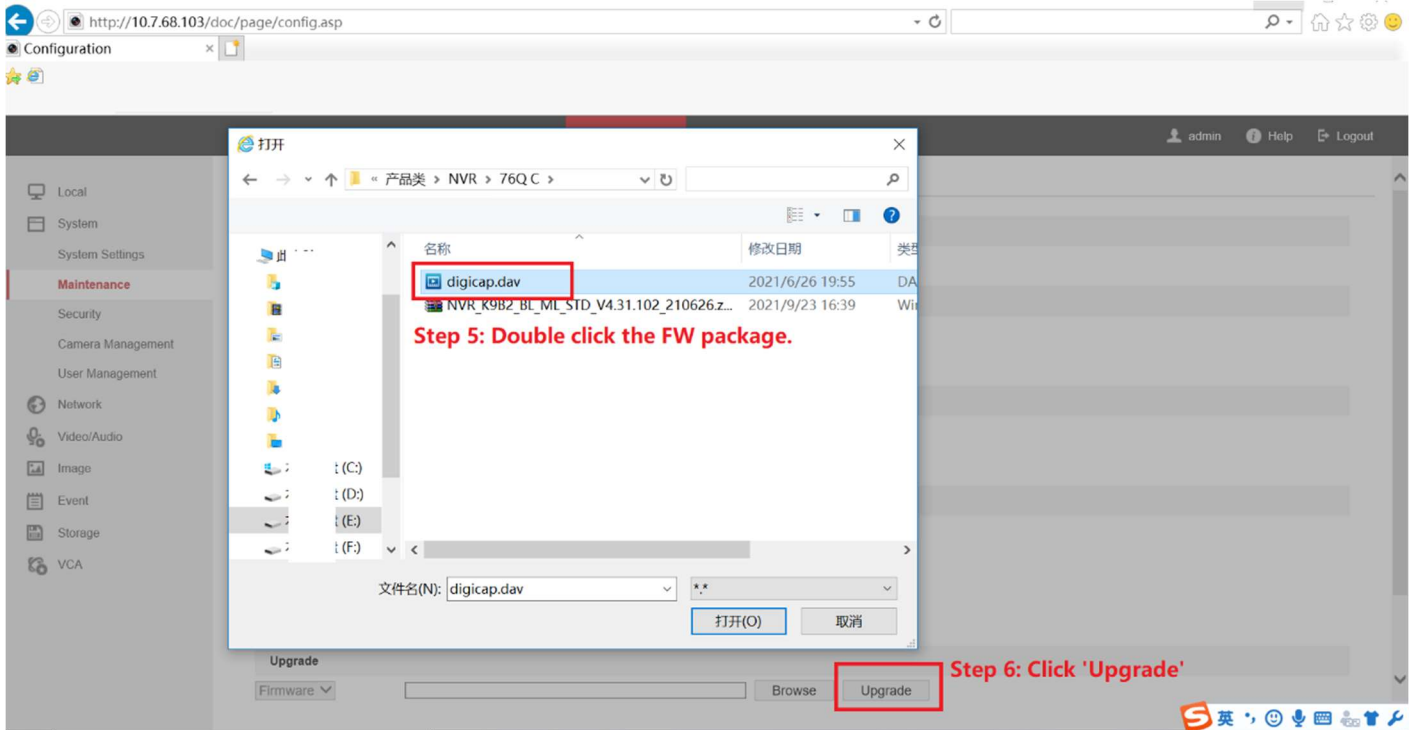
http://10.7.68.103/doc/page/config.asp

Configuration

admin Help Logout

Local
System
System Settings
Maintenance
Security
Camera Management
User Management
Network
Video/Audio
Image
Event
Storage
VCA

打开

« 产品类 › NVR › 76Q C ›

此

(C:)
(D:)
(E:)
(F:)

名称 修改日期 类

digicap.dav 2021/6/26 19:55 DA
NVR_K9B2_BL_ML_STD_V4.31.102_210626.z... 2021/9/23 16:39 Wi

Step 5: Double click the FW package.

文件名(N): digicap.dav
*.*
打开(O) 取消

Upgrade
Firmware Browse Upgrade

Step 6: Click 'Upgrade'

英